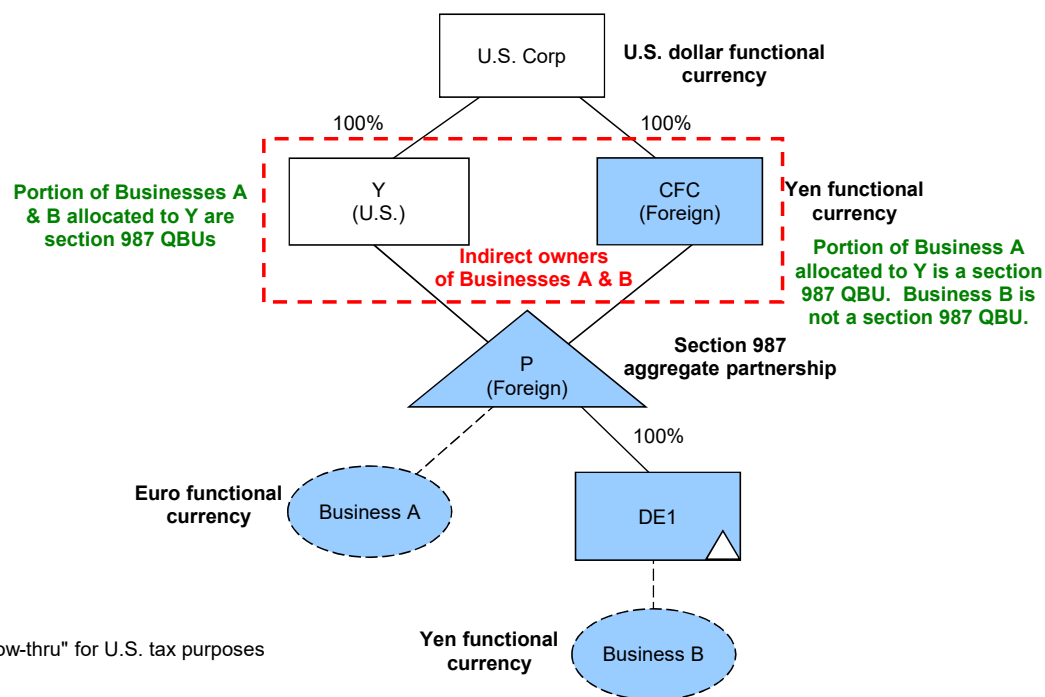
U.S. Corp

U.S. dollar functional currency

100%

100%

Portion of Businesses A & B allocated to Y are section 987 QBUs

Y
(U.S.)

CFC
(Foreign)

Yen functional currency

Indirect owners of Businesses A & B

Portion of Business A allocated to Y is a section 987 QBU. Business B is not a section 987 QBU.

P
(Foreign)

Section 987 aggregate partnership

100%

Euro functional currency

Business A

DE1

ow-thru" for U.S. tax purposes

Yen functional currency

Business B